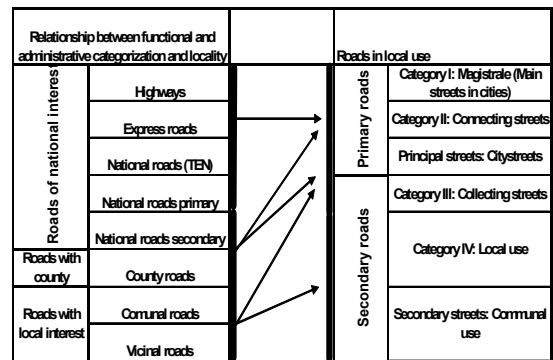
Relationship between functional and administrative categorization and locality

Roads in local use

Roads of national interes

Highways

Express roads

National roads (TEN)

National roads primary

National roads secondary

Roads with county

County roads

Roads with local interest

Comunal roads

Vicinal roads

Primary roads

Category I: Magistrale (Main streets in cities)

Category II: Connecting streets

Principal streets: Citystreets

Secondary roads

Category III: Collecting streets

Category IV: Local use

Secondary streets: Communal use